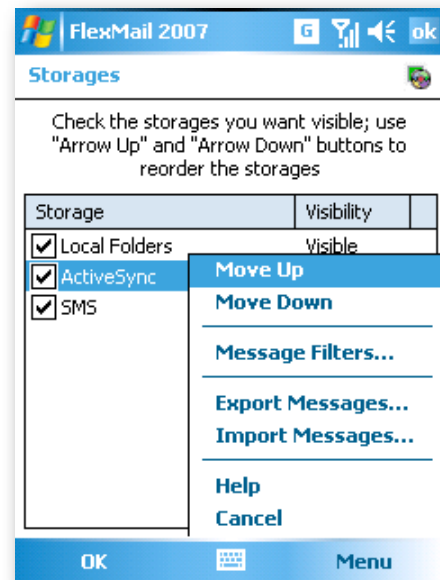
FlexMail 2007 G ok

Storages

Check the storages you want visible; use "Arrow Up" and "Arrow Down" buttons to reorder the storages

| Storage | Visibility |
|---|---|
| Local Folders | Visible |
| ActiveSync | |
| SMS | |

Move Up
Move Down
Message Filters...
Export Messages...
Import Messages...
Help
Cancel

OK Menu